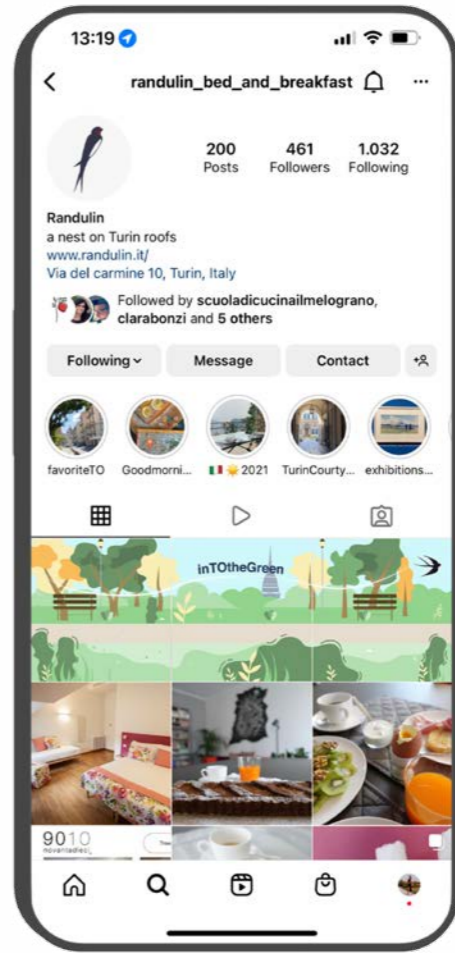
13:19

randulin_bed_and_breakfast

200
Posts

461
Followers

1.032
Following

Randulin
a nest on Turin roofs
www.randulin.it/
Via del carmine 10, Turin, Italy

Followed by scuoladicucinailmelograno, clarabonzi and 5 others

Following

Message

Contact

favoriteTO

Goodmorni...

2021

TurinCourty...

exhibitions...

inTOtheGreen

9010
novantadieci